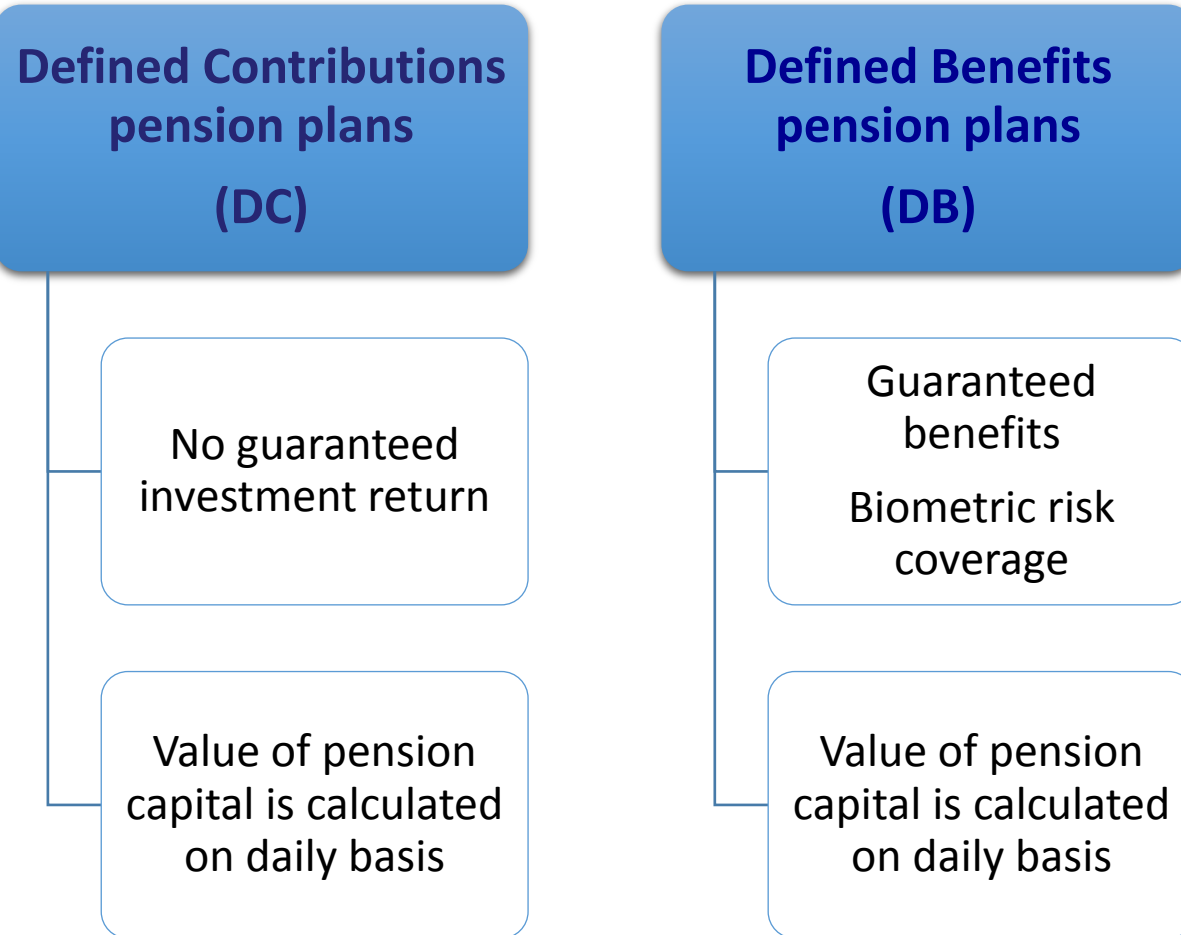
Defined Contributions pension plans

(DC)

No guaranteed investment return

Value of pension capital is calculated on daily basis

Defined Benefits pension plans

(DB)

Guaranteed benefits

Biometric risk coverage

Value of pension capital is calculated on daily basis